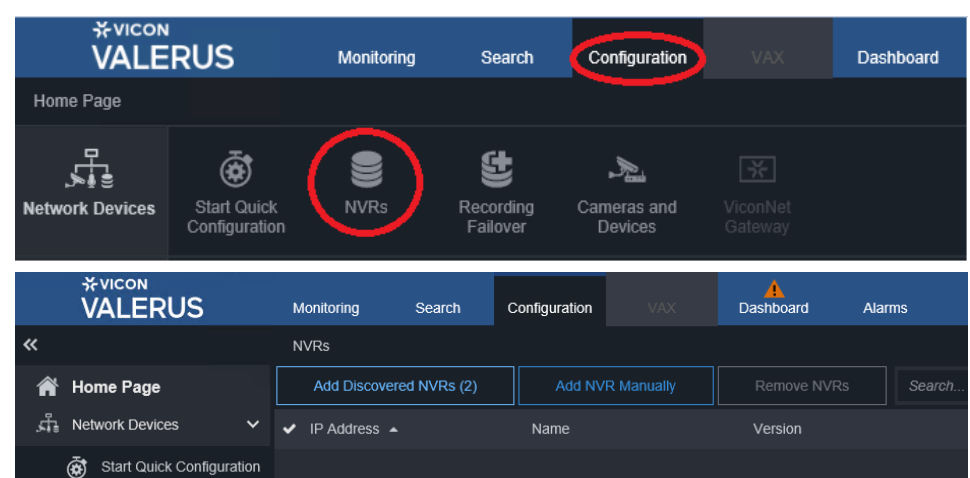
VICON
VALERUS

Monitoring
Search
Configuration
VAX
Dashboard

Home Page

Network Devices
Start Quick Configuration
NVRs
Recording Failover
Cameras and Devices
ViconNet Gateway

VICON
VALERUS

Monitoring
Search
Configuration
VAX
Dashboard
Alarms

«
NVRs

Home Page
Network Devices
Start Quick Configuration

Add Discovered NVRs (2)
Add NVR Manually
Remove NVRs
Search...

IP Address
Name
Version